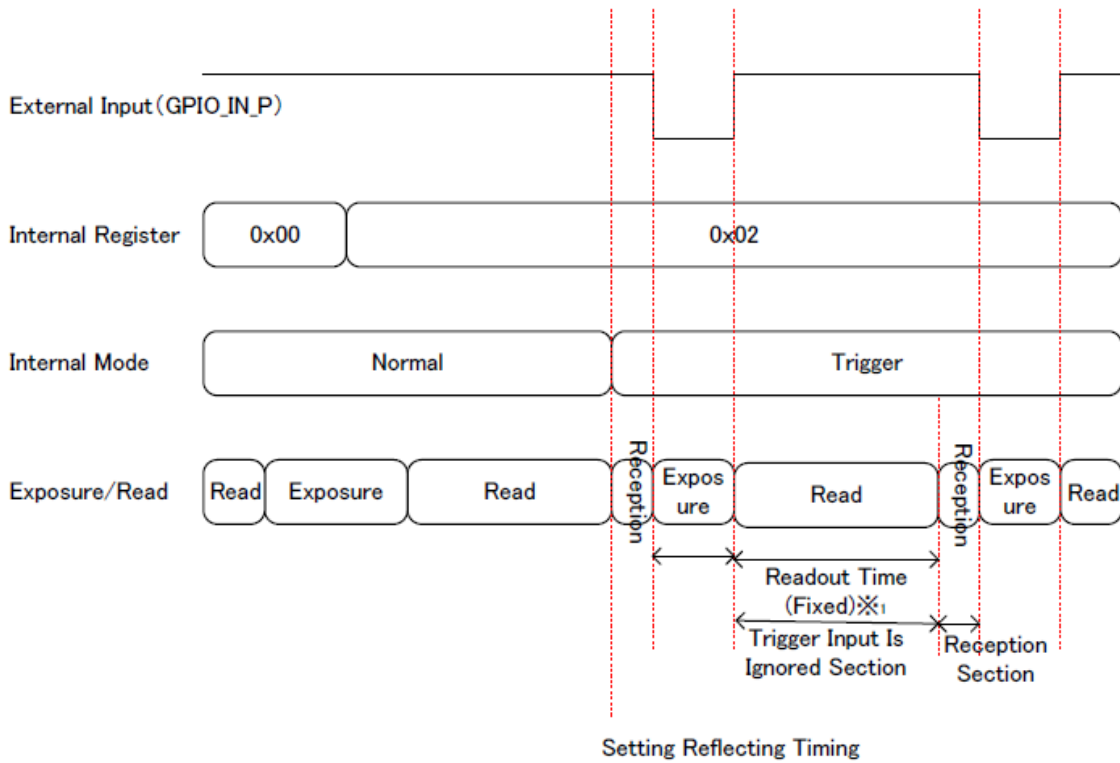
External Input（GPIO_IN_P）

Internal Register

0x00

0x02

Internal Mode

Normal

Trigger

Exposure/Read

Read

Exposure

Read

Reception

Expos ure

Read

Reception

Expos ure

Read

Readout Time (Fixed)※1

Trigger Input Is Ignored Section

Reception Section

Setting Reflecting Timing